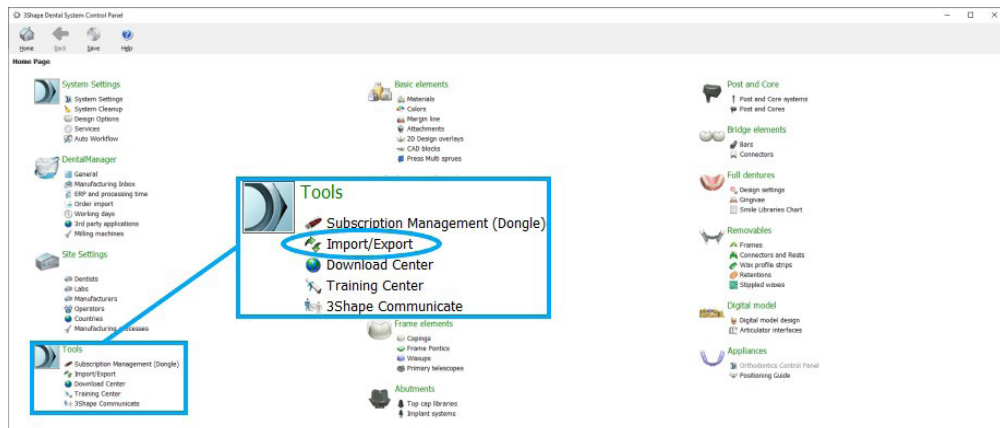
3Shape Dental System Control Panel

Home Back Save Help

Home Page

System Settings
System Settings
System Cleanup
Design Options
Services
Auto Workflow

DentalManager
General
Manufacturing Inbox
ERP and processing time
Order import
Working days
3rd party applications
Milling machines

Site Settings
Dentists
Labs
Manufacturers
Operators
Countries
Manufacturing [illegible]cesses

Tools
Subscription Management (Dongle)
Import/Export
Download Center
Training Center
3Shape Communicate

Tools
Subscription Management (Dongle)
Import/Export
Download Center
Training Center
3Shape Communicate

Basic elements
Materials
Colors
Margin line
Attachments
2D Design overlays
CAD blocks
Press Multi sprues

Frame elements
Copings
Frame Pontics
Waxups
Primary telescopes

Abutments
Top cap libraries
Implant systems

Post and Core
Post and Core systems
Post and Cores

Bridge elements
Bars
Connectors

Full dentures
Design settings
Gingivae
Smile Libraries Chart

Removables
Frames
Connectors and Rests
Wax profile strips
Retentions
Stippled waxes

Digital model
Digital model design
Articulator interfaces

Appliances
Orthodontics Control Panel
Positioning Guide